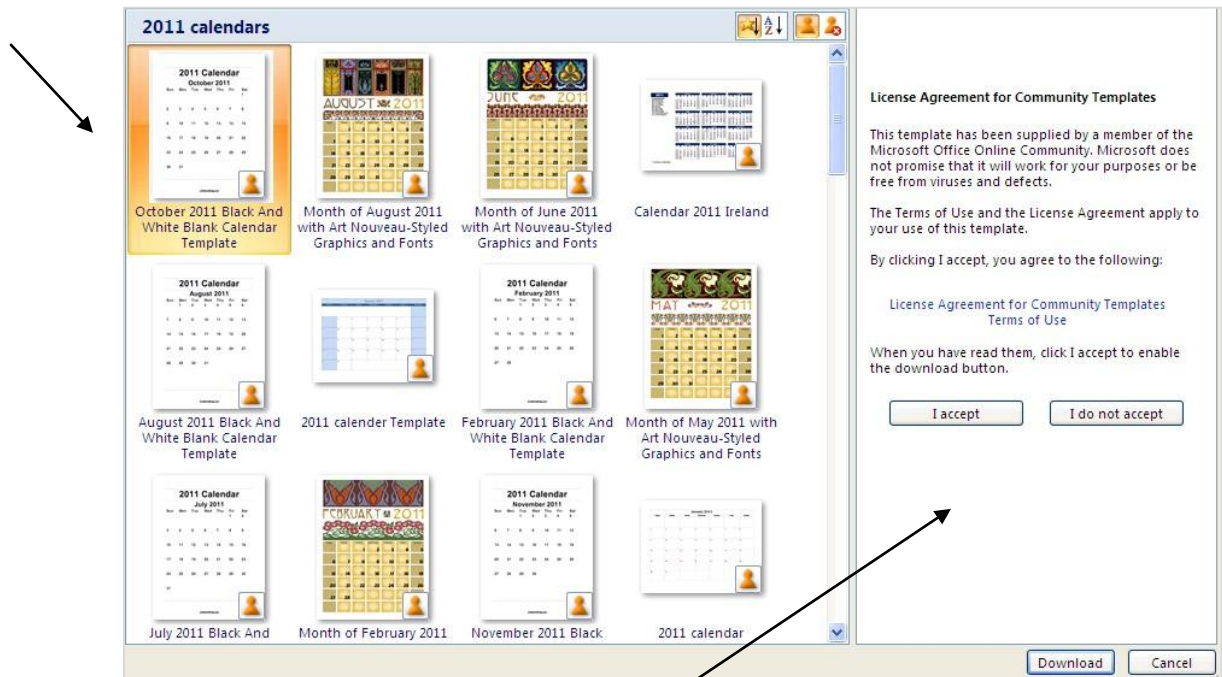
2011 calendars

2011 Calendar
October 2011

October 2011 Black And White Blank Calendar Template

AUGUST 2011

Month of August 2011 with Art Nouveau-Styled Graphics and Fonts

JUNE 2011

Month of June 2011 with Art Nouveau-Styled Graphics and Fonts

Calendar 2011 Ireland

2011 Calendar
August 2011

August 2011 Black And White Blank Calendar Template

2011 calender Template

2011 Calendar
February 2011

February 2011 Black And White Blank Calendar Template

MAY 2011

Month of May 2011 with Art Nouveau-Styled Graphics and Fonts

2011 Calendar
July 2011

July 2011 Black And

FEBRUARY 2011

Month of February 2011

2011 Calendar
November 2011

November 2011 Black

2011 calendar

License Agreement for Community Templates

This template has been supplied by a member of the Microsoft Office Online Community. Microsoft does not promise that it will work for your purposes or be free from viruses and defects.

The Terms of Use and the License Agreement apply to your use of this template.

By clicking I accept, you agree to the following:

License Agreement for Community Templates
Terms of Use

When you have read them, click I accept to enable the download button.

I accept

I do not accept

Download

Cancel